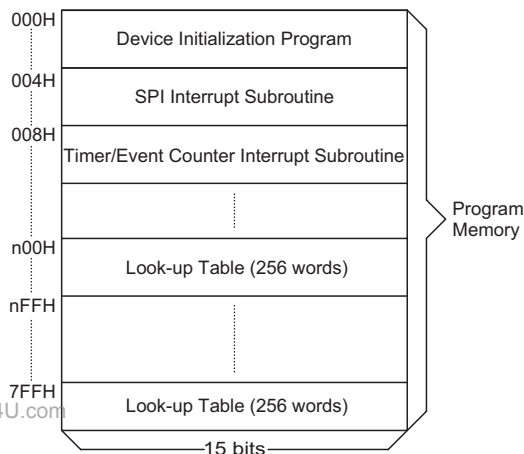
000H
Device Initialization Program
004H
SPI Interrupt Subroutine
008H
Timer/Event Counter Interrupt Subroutine
n00H
Look-up Table (256 words)
nFFH
7FFH
Look-up Table (256 words)
4U.com
15 bits
Program Memory